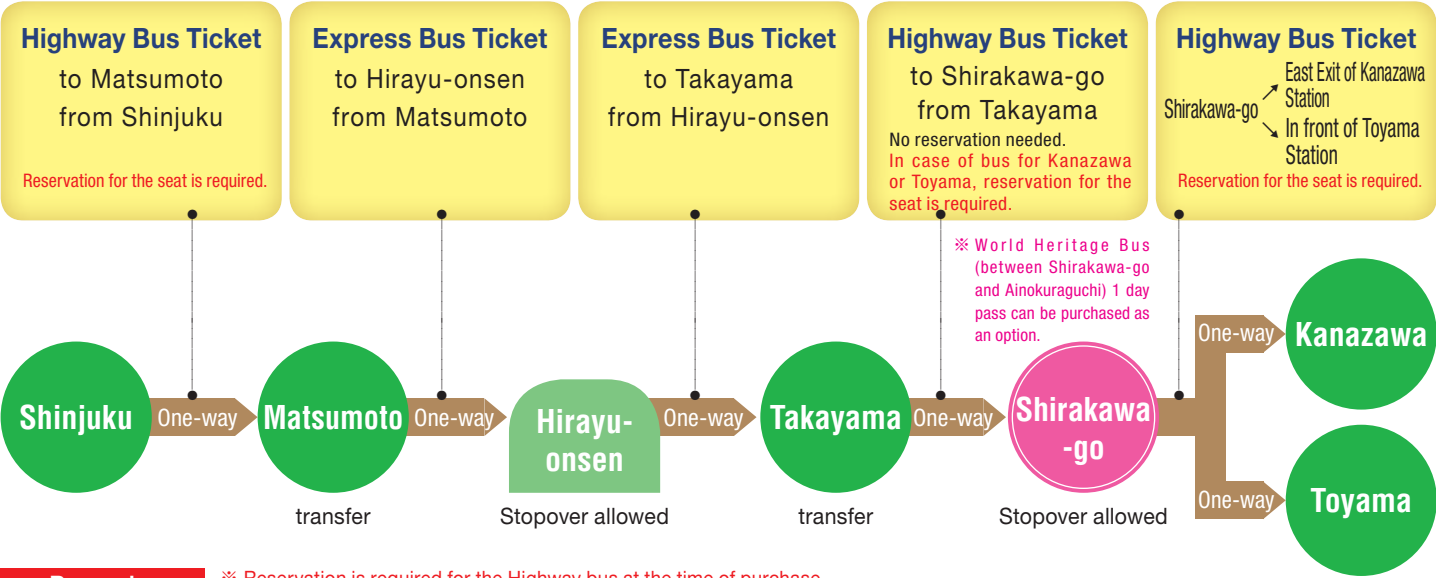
Highway Bus Ticket
to Matsumoto
from Shinjuku
Reservation for the seat is required.

Express Bus Ticket
to Hirayu-onsen
from Matsumoto

Express Bus Ticket
to Takayama
from Hirayu-onsen

Highway Bus Ticket
to Shirakawa-go
from Takayama
No reservation needed.
In case of bus for Kanazawa or Toyama, reservation for the seat is required.

Highway Bus Ticket
Shirakawa-go ↗ East Exit of Kanazawa Station
↘ In front of Toyama Station
Reservation for the seat is required.

※ World Heritage Bus (between Shirakawa-go and Ainokuraguchi) 1 day pass can be purchased as an option.

Shinjuku One-way Matsumoto One-way Hirayu-onsen One-way Takayama One-way Shirakawa-go One-way Kanazawa One-way Toyama

transfer

Stopover allowed

transfer

Stopover allowed

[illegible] ※ Reservation is required for the Highway bus at the time of purchase.